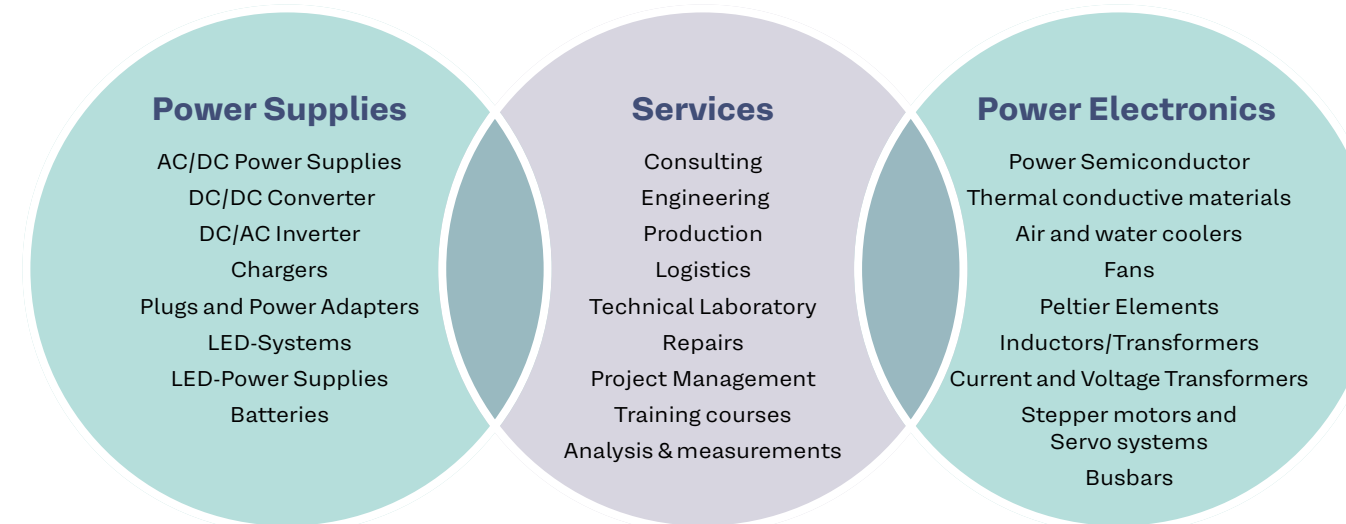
Power Supplies

AC/DC Power Supplies
DC/DC Converter
DC/AC Inverter
Chargers
Plugs and Power Adapters
LED-Systems
LED-Power Supplies
Batteries

Services

Consulting
Engineering
Production
Logistics
Technical Laboratory
Repairs
Project Management
Training courses
Analysis & measurements

Power Electronics

Power Semiconductor
Thermal conductive materials
Air and water coolers
Fans
Peltier Elements
Inductors/Transformers
Current and Voltage Transformers
Stepper motors and Servo systems
Busbars